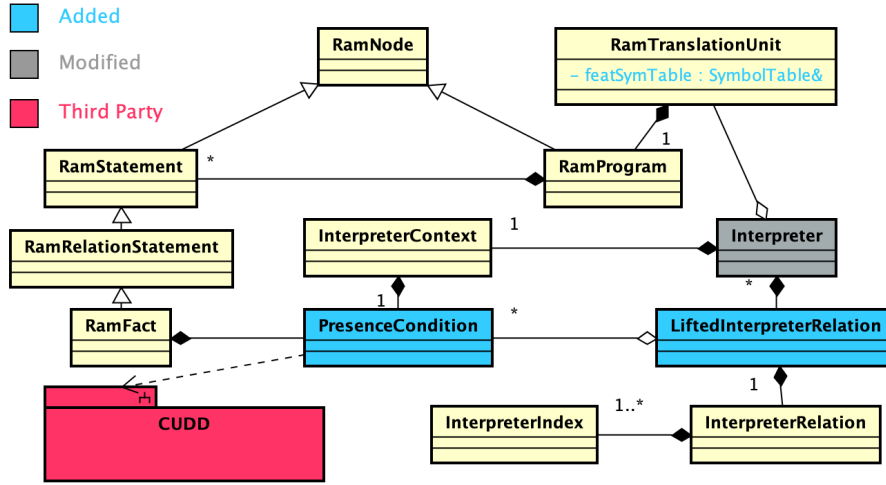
Added

Modified

Third Party

RamNode

RamTranslationUnit

- featSymTable : SymbolTable&

1

RamStatement

*

RamProgram

RamRelationStatement

InterpreterContext

1

Interpreter

1

*

RamFact

PresenceCondition

*

LiftedInterpreterRelation

1

CUDD

InterpreterIndex

1..*

InterpreterRelation